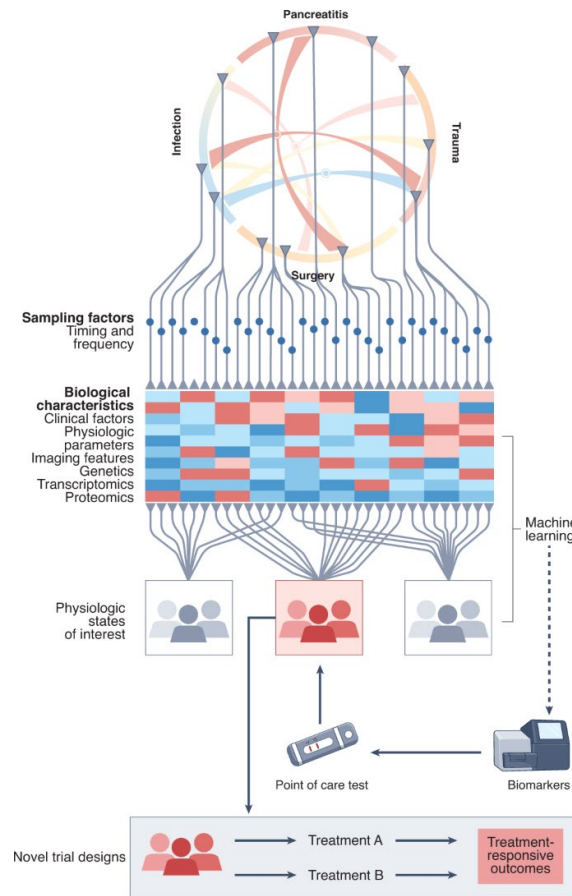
Pancreatitis

Infection

Trauma

Surgery

Sampling factors
Timing and frequency

Biological characteristics
Clinical factors
Physiologic parameters
Imaging features
Genetics
Transcriptomics
Proteomics

Machine learning

Physiologic states of interest

Point of care test

Biomarkers

Novel trial designs

Treatment A

Treatment B

Treatment-responsive outcomes